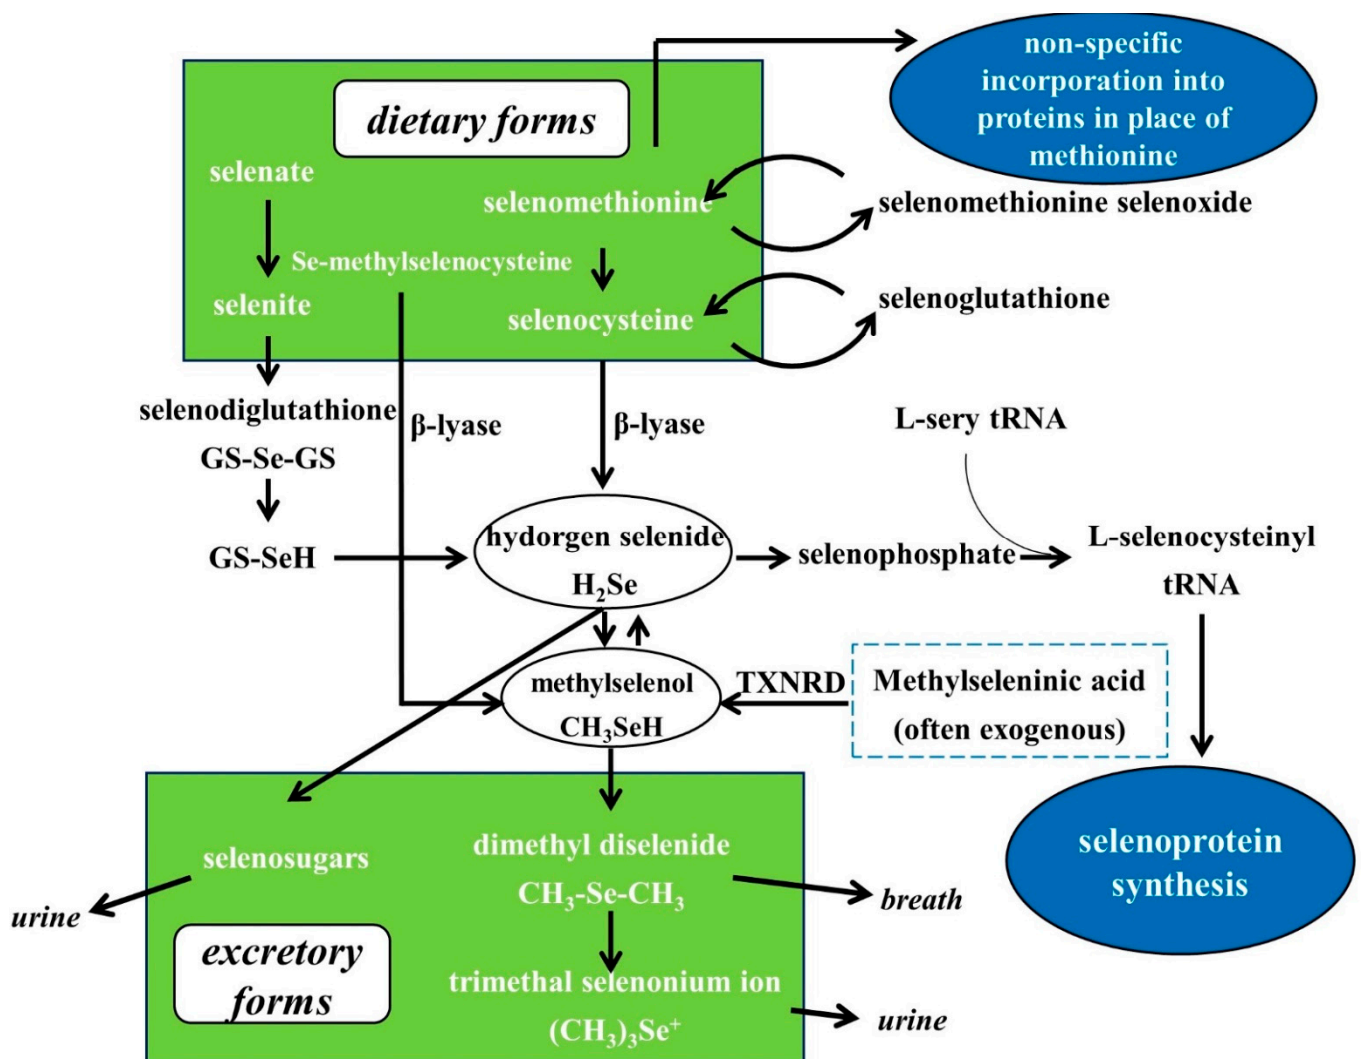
dietary forms

non-specific incorporation into proteins in place of methionine

selenate

selenomethionine

selenomethionine selenoxide

Se-methylselenocysteine

selenite

selenocysteine

selenoglutathione

selenodiglutathione

GS-Se-GS

β-lyase

β-lyase

L-sery tRNA

GS-SeH

hydorgen selenide

$H_2Se$

selenophosphate

L-selenocysteinyl tRNA

methylselenol

$CH_3SeH$

TXNRD

Methylseleninic acid (often exogenous)

selenosugars

dimethyl diselenide

$CH_3$-Se-$CH_3$

breath

selenoprotein synthesis

urine

excretory forms

trimethal selenonium ion

$(CH_3)_3Se^+$

urine